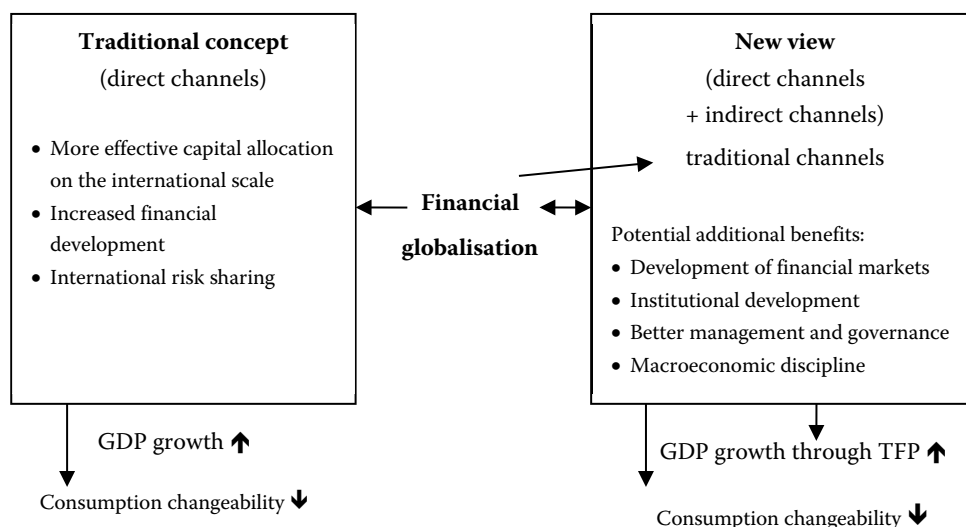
**Traditional concept**
(direct channels)

- More effective capital allocation on the international scale
- Increased financial development
- International risk sharing

**Financial globalisation**

**New view**
(direct channels + indirect channels)

traditional channels

Potential additional benefits:
- Development of financial markets
- Institutional development
- Better management and governance
- Macroeconomic discipline

GDP growth ↑

Consumption changeability ↓

GDP growth through TFP ↑

Consumption changeability ↓